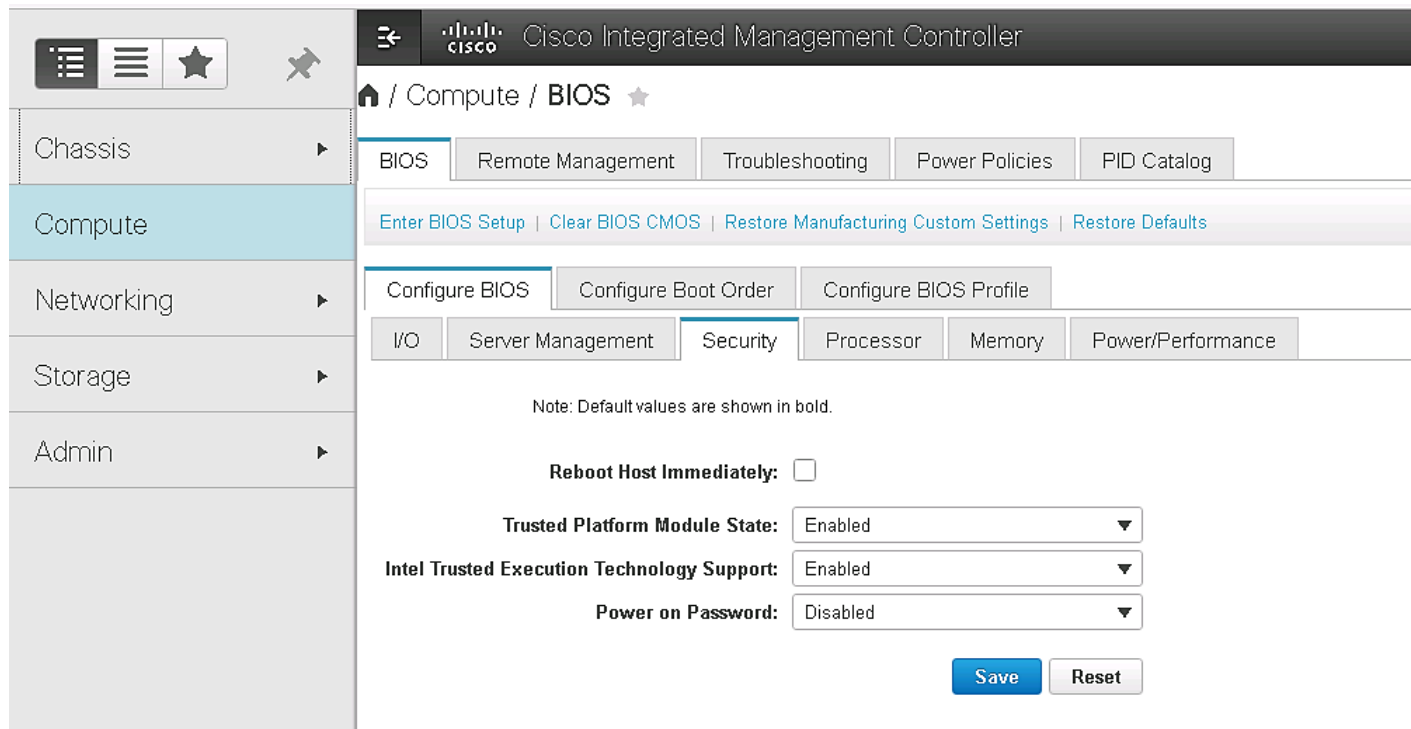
Chassis
Compute
Networking
Storage
Admin

cisco Cisco Integrated Management Controller

/ Compute / BIOS

BIOS | Remote Management | Troubleshooting | Power Policies | PID Catalog

Enter BIOS Setup | Clear BIOS CMOS | Restore Manufacturing Custom Settings | Restore Defaults

Configure BIOS | Configure Boot Order | Configure BIOS Profile

I/O | Server Management | Security | Processor | Memory | Power/Performance

Note: Default values are shown in bold.

Reboot Host Immediately:

Trusted Platform Module State: Enabled

Intel Trusted Execution Technology Support: Enabled

Power on Password: Disabled

Save Reset